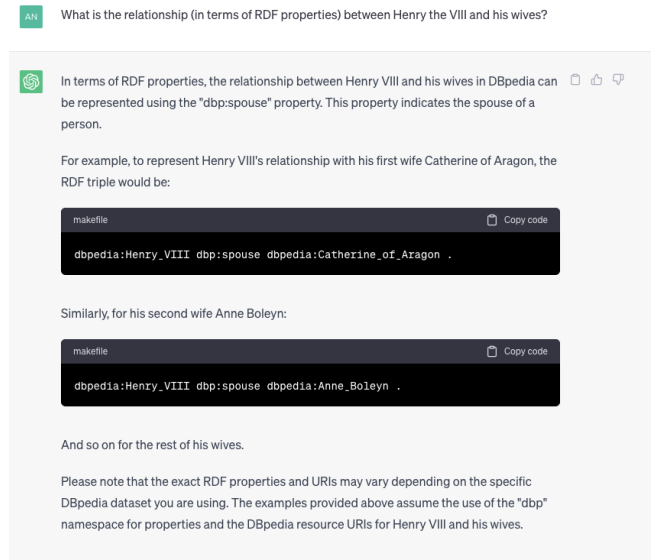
AN

What is the relationship (in terms of RDF properties) between Henry the VIII and his wives?

In terms of RDF properties, the relationship between Henry VIII and his wives in DBpedia can be represented using the "dbp:spouse" property. This property indicates the spouse of a person.

For example, to represent Henry VIII's relationship with his first wife Catherine of Aragon, the RDF triple would be:

makefile

Copy code

dbpedia:Henry_VIII dbp:spouse dbpedia:Catherine_of_Aragon .

Similarly, for his second wife Anne Boleyn:

makefile

Copy code

dbpedia:Henry_VIII dbp:spouse dbpedia:Anne_Boleyn .

And so on for the rest of his wives.

Please note that the exact RDF properties and URIs may vary depending on the specific DBpedia dataset you are using. The examples provided above assume the use of the "dbp" namespace for properties and the DBpedia resource URIs for Henry VIII and his wives.